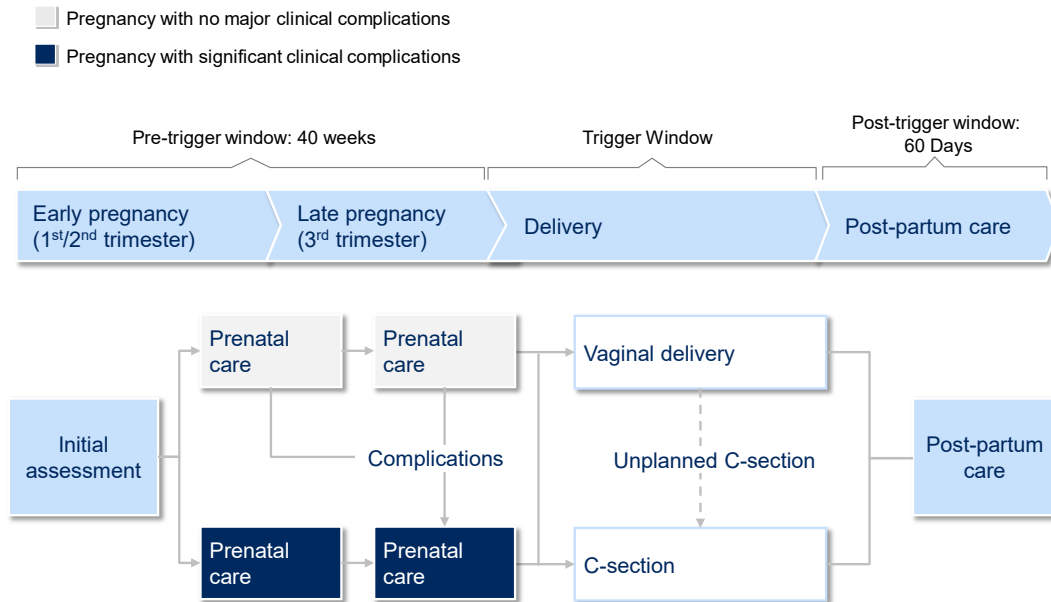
Pregnancy with no major clinical complications

Pregnancy with significant clinical complications

Pre-trigger window: 40 weeks

Trigger Window

Post-trigger window: 60 Days

Early pregnancy ($1^{st}/2^{nd}$ trimester)

Late pregnancy ($3^{rd}$ trimester)

Delivery

Post-partum care

Initial assessment

Prenatal care

Prenatal care

Complications

Prenatal care

Prenatal care

Vaginal delivery

Unplanned C-section

C-section

Post-partum care